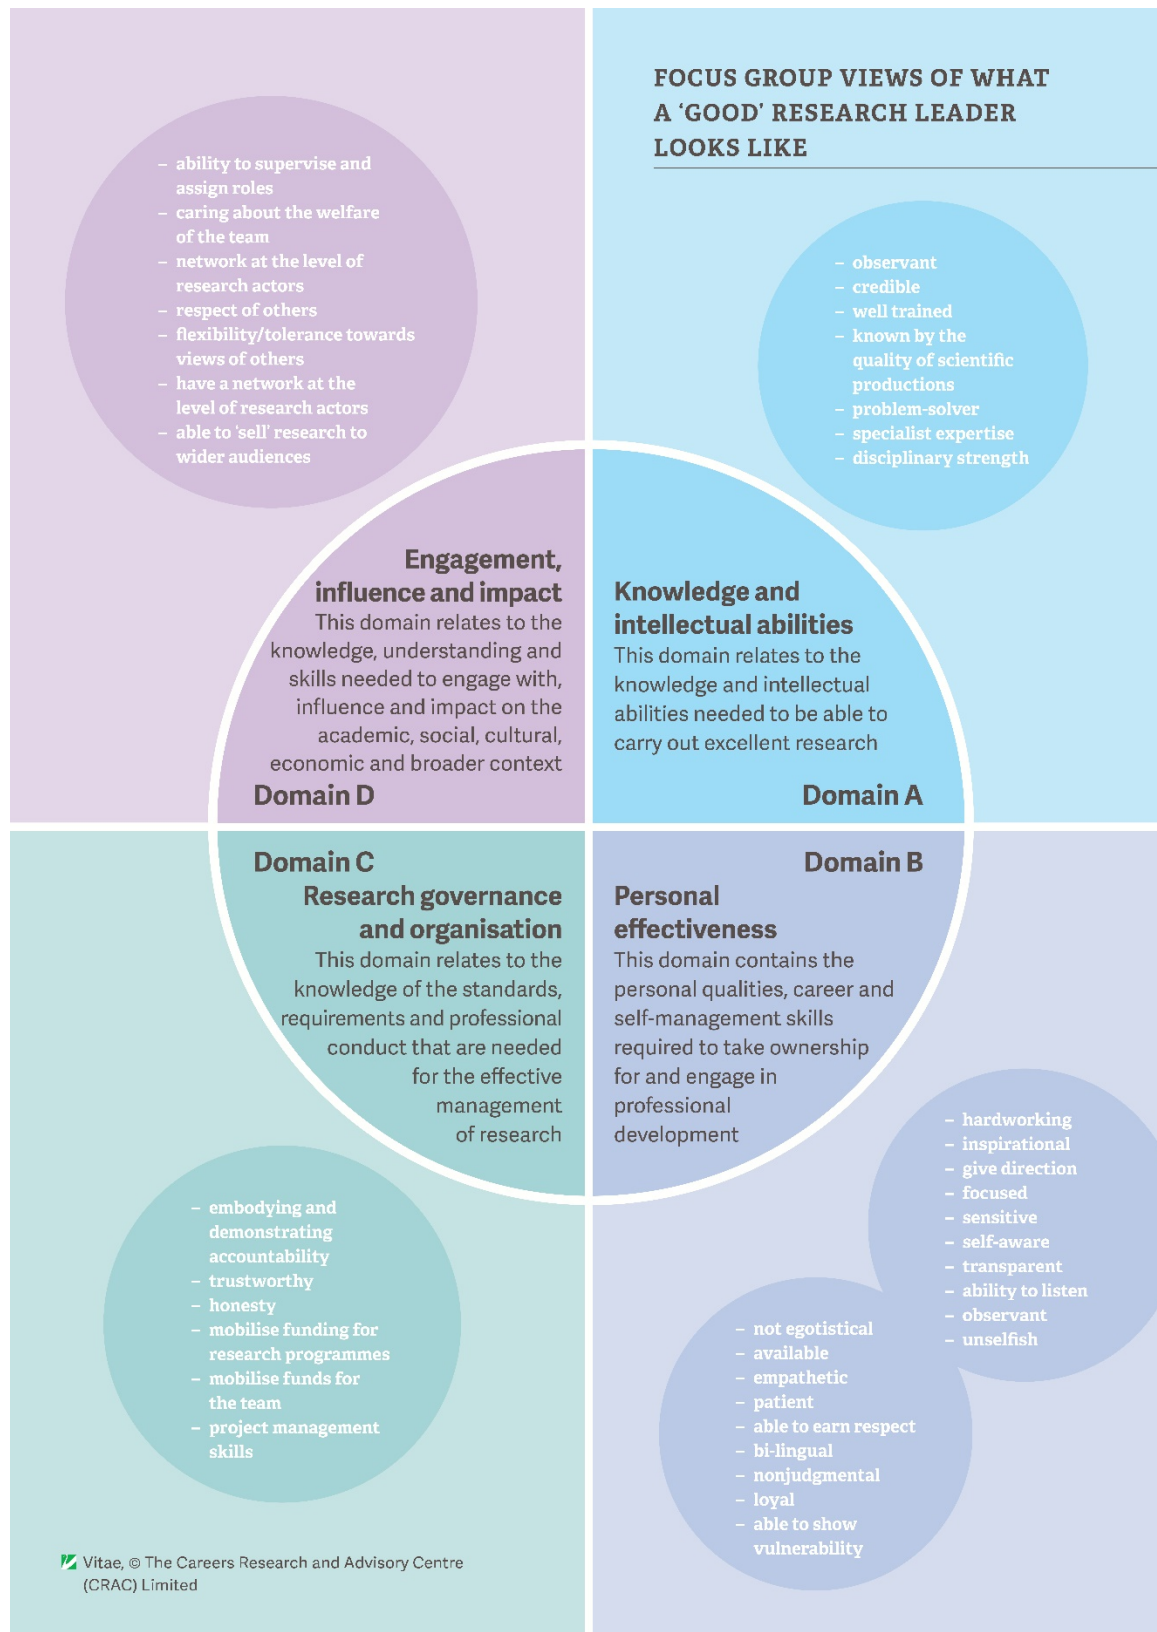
FOCUS GROUP VIEWS OF WHAT A 'GOOD' RESEARCH LEADER LOOKS LIKE

– ability to supervise and assign roles
– caring about the welfare of the team
– network at the level of research actors
– respect of others
– flexibility/tolerance towards views of others
– have a network at the level of research actors
– able to 'sell' research to wider audiences

– observant
– credible
– well trained
– known by the quality of scientific productions
– problem-solver
– specialist expertise
– disciplinary strength

Engagement, influence and impact
This domain relates to the knowledge, understanding and skills needed to engage with, influence and impact on the academic, social, cultural, economic and broader context
Domain D

Knowledge and intellectual abilities
This domain relates to the knowledge and intellectual abilities needed to be able to carry out excellent research
Domain A

Domain C
Research governance and organisation
This domain relates to the knowledge of the standards, requirements and professional conduct that are needed for the effective management of research

Domain B
Personal effectiveness
This domain contains the personal qualities, career and self-management skills required to take ownership for and engage in professional development

– hardworking
– inspirational
– give direction
– focused
– sensitive
– self-aware
– transparent
– ability to listen
– observant
– unselfish

– embodying and demonstrating accountability
– trustworthy
– honesty
– mobilise funding for research programmes
– mobilise funds for the team
– project management skills

– not egotistical
– available
– empathetic
– patient
– able to earn respect
– bi-lingual
– nonjudgmental
– loyal
– able to show vulnerability

Vitae, © The Careers Research and Advisory Centre (CRAC) Limited